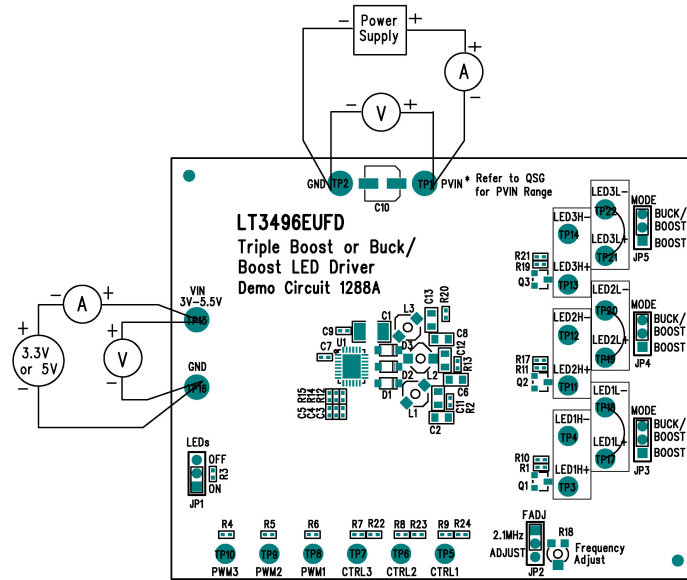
Power Supply
−
+
A
+
−
V
−
+
GND
TP2
C10
TP1
PVIN
* Refer to QSG for PVIN Range
LT3496EUFD
Triple Boost or Buck/
Boost LED Driver
Demo Circuit 1288A
VIN
3V−5.5V
TP15
GND
TP16
A
−
+
V
+
−
3.3V
or 5V
+
−
LEDs
OFF
ON
R3
JP1
C9
U1
C7
C1
L3
C13
R20
C8
D3
C12
R13
D2
C6
D1
L1
C11
R2
C2
C5
R15
C4
R14
C3
R12
R4
TP10
PWM3
R5
TP9
PWM2
R6
TP8
PWM1
R7
R22
TP7
CTRL3
R8
R23
TP6
CTRL2
R9
R24
TP5
CTRL1
FADJ
2.1MHz
ADJUST
JP2
R18
Frequency Adjust
LED3H−
TP14
LED3H+
TP13
R21
R19
Q3
LED3L−
TP22
LED3L+
TP21
MODE
BUCK/ BOOST
BOOST
JP5
LED2H−
TP12
LED2H+
TP11
R17
R11
Q2
LED2L−
TP20
LED2L+
TP19
MODE
BUCK/ BOOST
BOOST
JP4
LED1H−
TP4
LED1H+
TP3
R10
R1
Q1
LED1L−
TP18
LED1L+
TP17
MODE
BUCK/ BOOST
BOOST
JP3